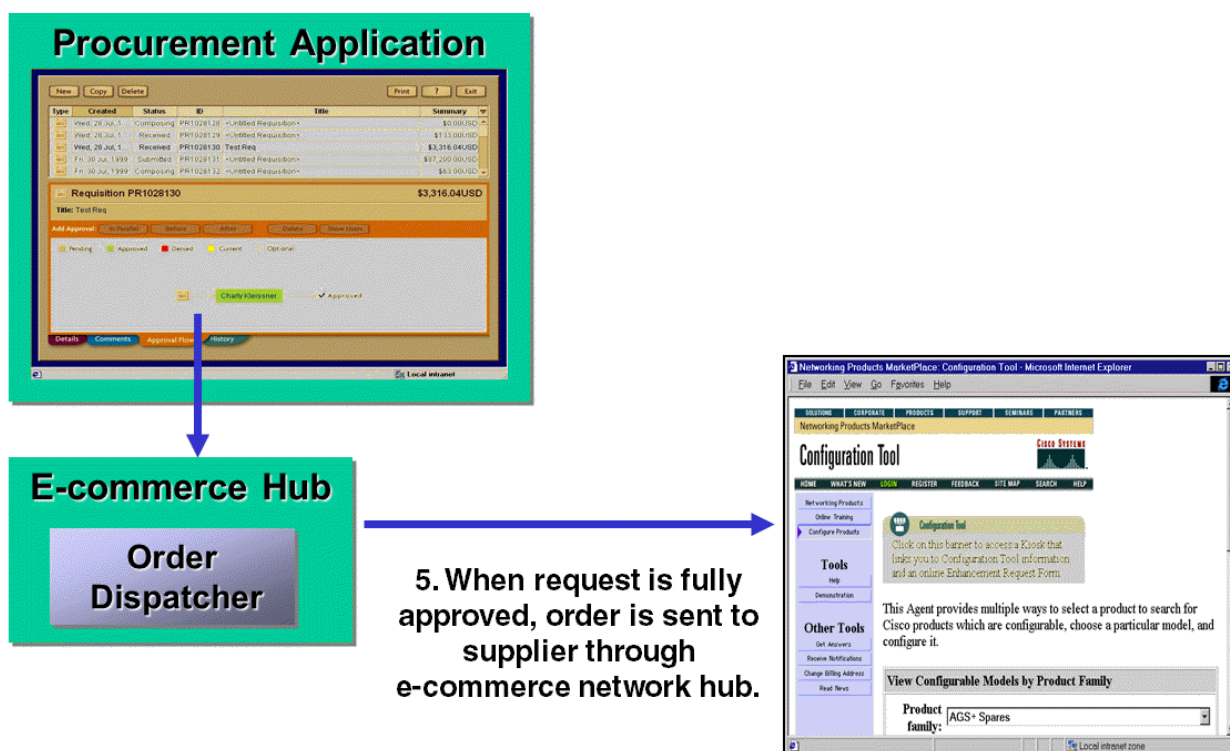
Procurement Application

New Copy Delete Print ? Exit

| Type | Created | Status | ID | Title | Summary |
|---|---|---|---|---|---|
| | Wed, 28 Jul, 1... | Composing | PR1028128 | <Untitled Requisition> | $0.00USD |
| | Wed, 28 Jul, 1... | Received | PR1028129 | <Untitled Requisition> | $133.00USD |
| | Wed, 28 Jul, 1... | Received | PR1028130 | Test Req | $3,316.04USD |
| | Fri 30 Jul, 1999 | Submitted | PR1028131 | <Untitled Requisition> | $87,200.00USD |
| | Fri 30 Jul, 1999 | Composing | PR1028132 | <Untitled Requisition> | $63.00USD |

Requisition PR1028130 $3,316.04USD

Title: Test Req

Add Approval: In Parallel Before After Delete Show Users

Pending Approved Denied Current Optional

Charly Kleissner Approved

Details Comments Approval Flow History

Local intranet

E-commerce Hub

Order Dispatcher

5. When request is fully approved, order is sent to supplier through e-commerce network hub.

Networking Products MarketPlace: Configuration Tool - Microsoft Internet Explorer

File Edit View Go Favorites Help

SOLUTIONS CORPORATE PRODUCTS SUPPORT SEMINARS PARTNERS

Networking Products MarketPlace

Configuration Tool

Cisco Systems

HOME WHAT'S NEW LOGIN REGISTER FEEDBACK SITE MAP SEARCH HELP

Networking Products

Online Training

Configure Products

Tools

Help

Demonstration

Other Tools

Get Answers

Receive Notifications

Change Billing Address

Read News

Configuration Tool

Click on this banner to access a Kiosk that links you to Configuration Tool information and an online Enhancement Request Form.

This Agent provides multiple ways to select a product to search for Cisco products which are configurable, choose a particular model, and configure it.

View Configurable Models by Product Family

Product family: AGS+ Spares

Local intranet zone